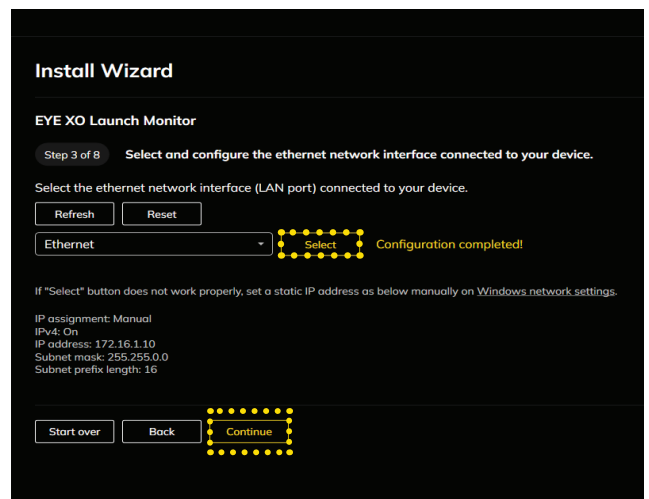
Install Wizard

EYE XO Launch Monitor

Step 3 of 8 Select and configure the ethernet network interface connected to your device.

Select the ethernet network interface (LAN port) connected to your device.

Refresh Reset

Ethernet

Select Configuration completed!

If "Select" button does not work properly, set a static IP address as below manually on Windows network settings.

IP assignment: Manual
IPv4: On
IP address: 172.16.1.10
Subnet mask: 255.255.0.0
Subnet prefix length: 16

Start over Back Continue